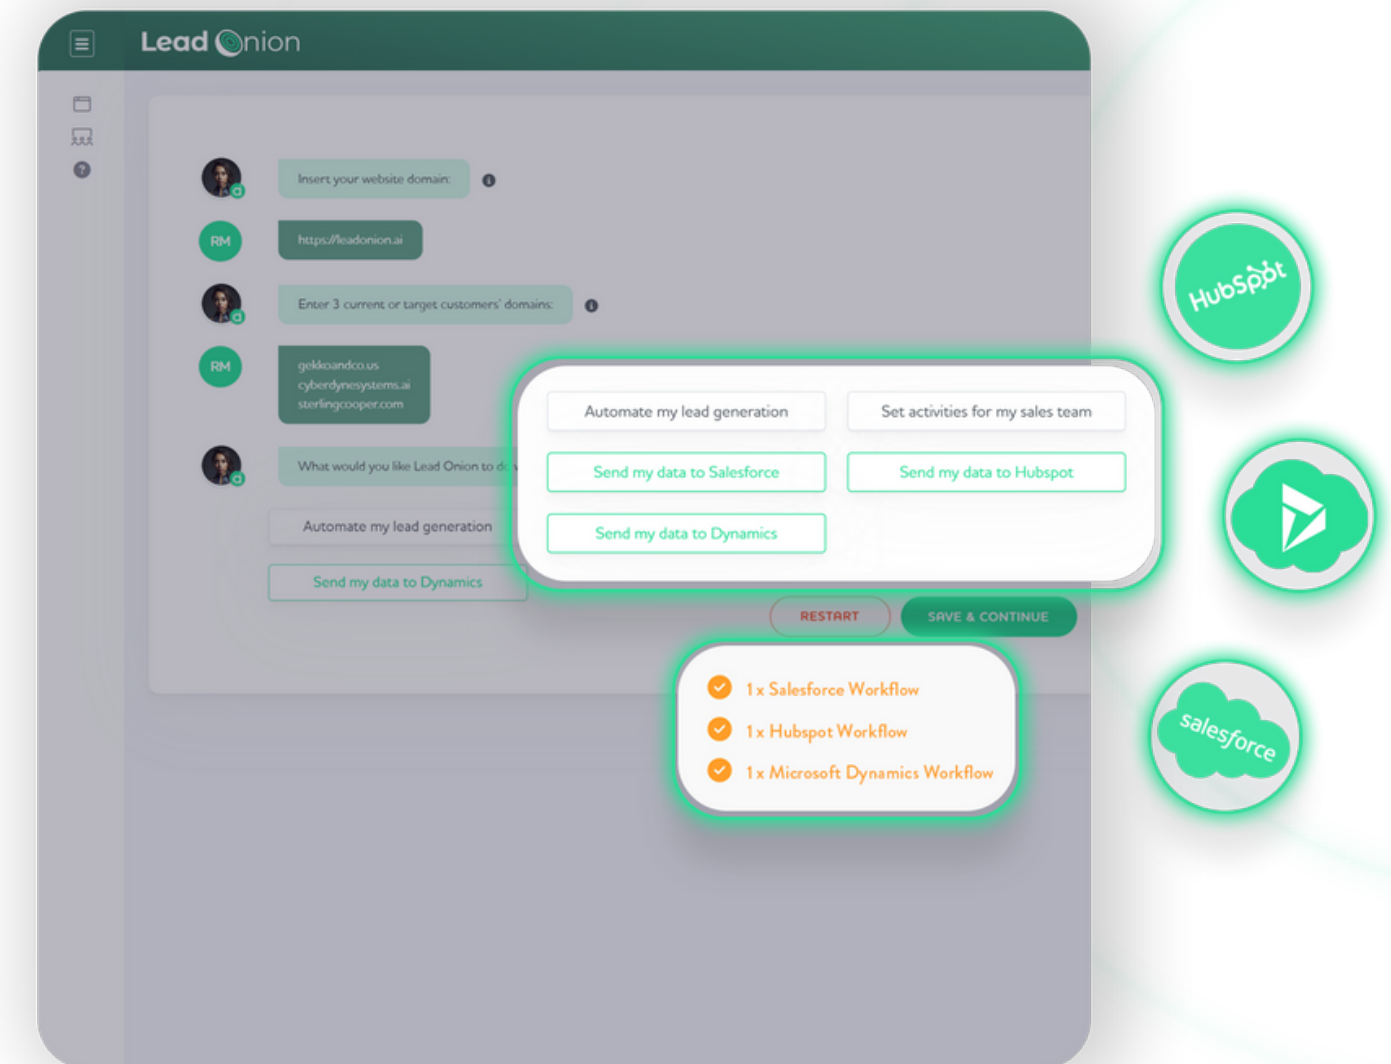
Lead Onion

Insert your website domain:

RM

https://leadonion.ai

Enter 3 current or target customers' domains:

RM

gekkoandco.us
cyberdynesystems.ai
sterlingcooper.com

What would you like Lead Onion to d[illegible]

Automate my lead generation

Send my data to Dynamics

Automate my lead generation

Set activities for my sales team

Send my data to Salesforce

Send my data to Hubspot

Send my data to Dynamics

RESTART

SAVE & CONTINUE

1 x Salesforce Workflow

1 x Hubspot Workflow

1 x Microsoft Dynamics Workflow

HubSpot

salesforce